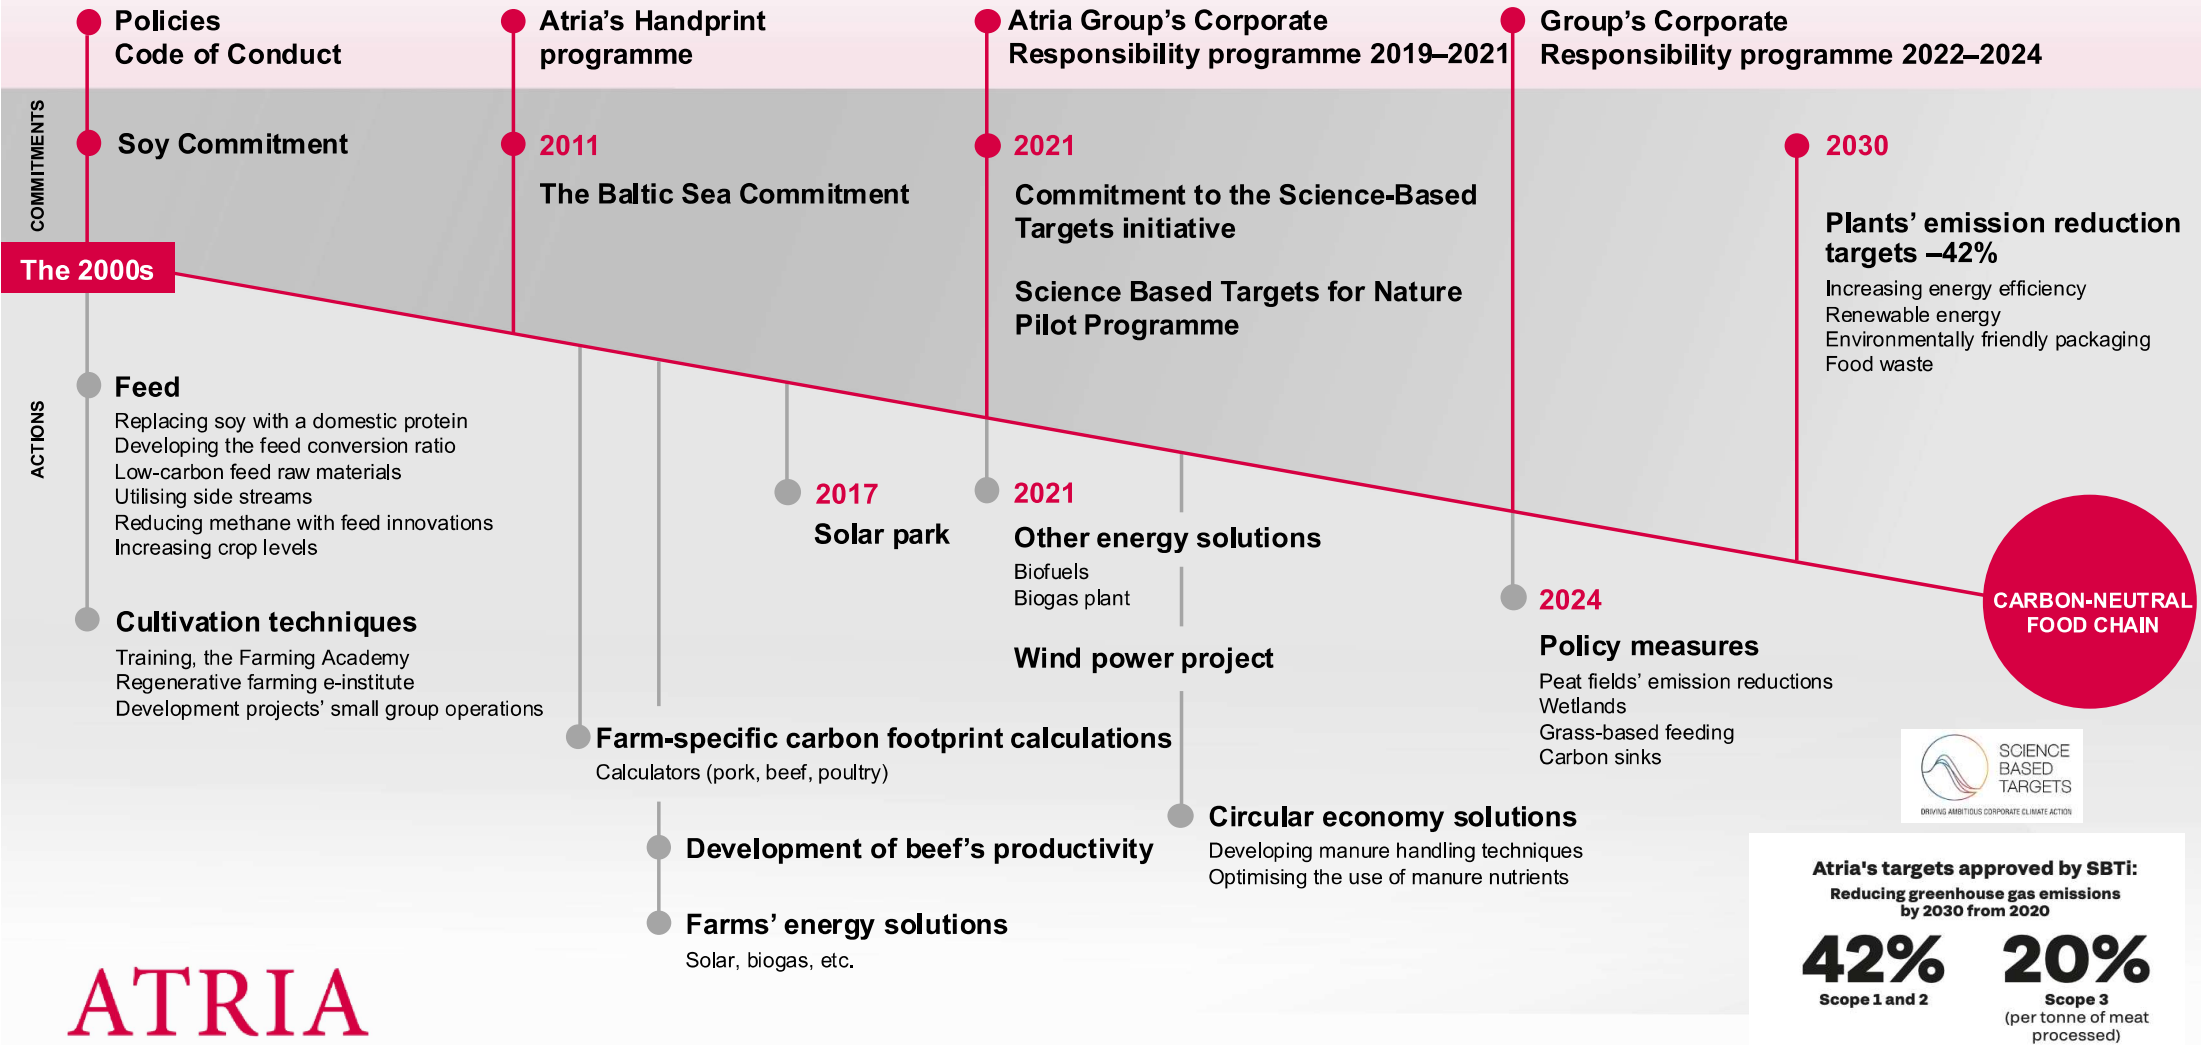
Policies
Code of Conduct

Atria's Handprint programme

Atria Group's Corporate Responsibility programme 2019–2021

Group's Corporate Responsibility programme 2022–2024

COMMITMENTS

Soy Commitment

2011
The Baltic Sea Commitment

2021
Commitment to the Science-Based Targets initiative

Science Based Targets for Nature Pilot Programme

2030
Plants' emission reduction targets –42%
Increasing energy efficiency
Renewable energy
Environmentally friendly packaging
Food waste

The 2000s

ACTIONS

Feed
Replacing soy with a domestic protein
Developing the feed conversion ratio
Low-carbon feed raw materials
Utilising side streams
Reducing methane with feed innovations
Increasing crop levels

2017
Solar park

2021
Other energy solutions
Biofuels
Biogas plant

Wind power project

2024
Policy measures
Peat fields' emission reductions
Wetlands
Grass-based feeding
Carbon sinks

CARBON-NEUTRAL FOOD CHAIN

Cultivation techniques
Training, the Farming Academy
Regenerative farming e-institute
Development projects' small group operations

Farm-specific carbon footprint calculations
Calculators (pork, beef, poultry)

SCIENCE BASED TARGETS
DRIVING AMBITIOUS CORPORATE CLIMATE ACTION

Circular economy solutions
Developing manure handling techniques
Optimising the use of manure nutrients

Development of beef's productivity

Farms' energy solutions
Solar, biogas, etc.

Atria's targets approved by SBTi:
Reducing greenhouse gas emissions by 2030 from 2020
42%
Scope 1 and 2
20%
Scope 3
(per tonne of meat processed)

ATRIA